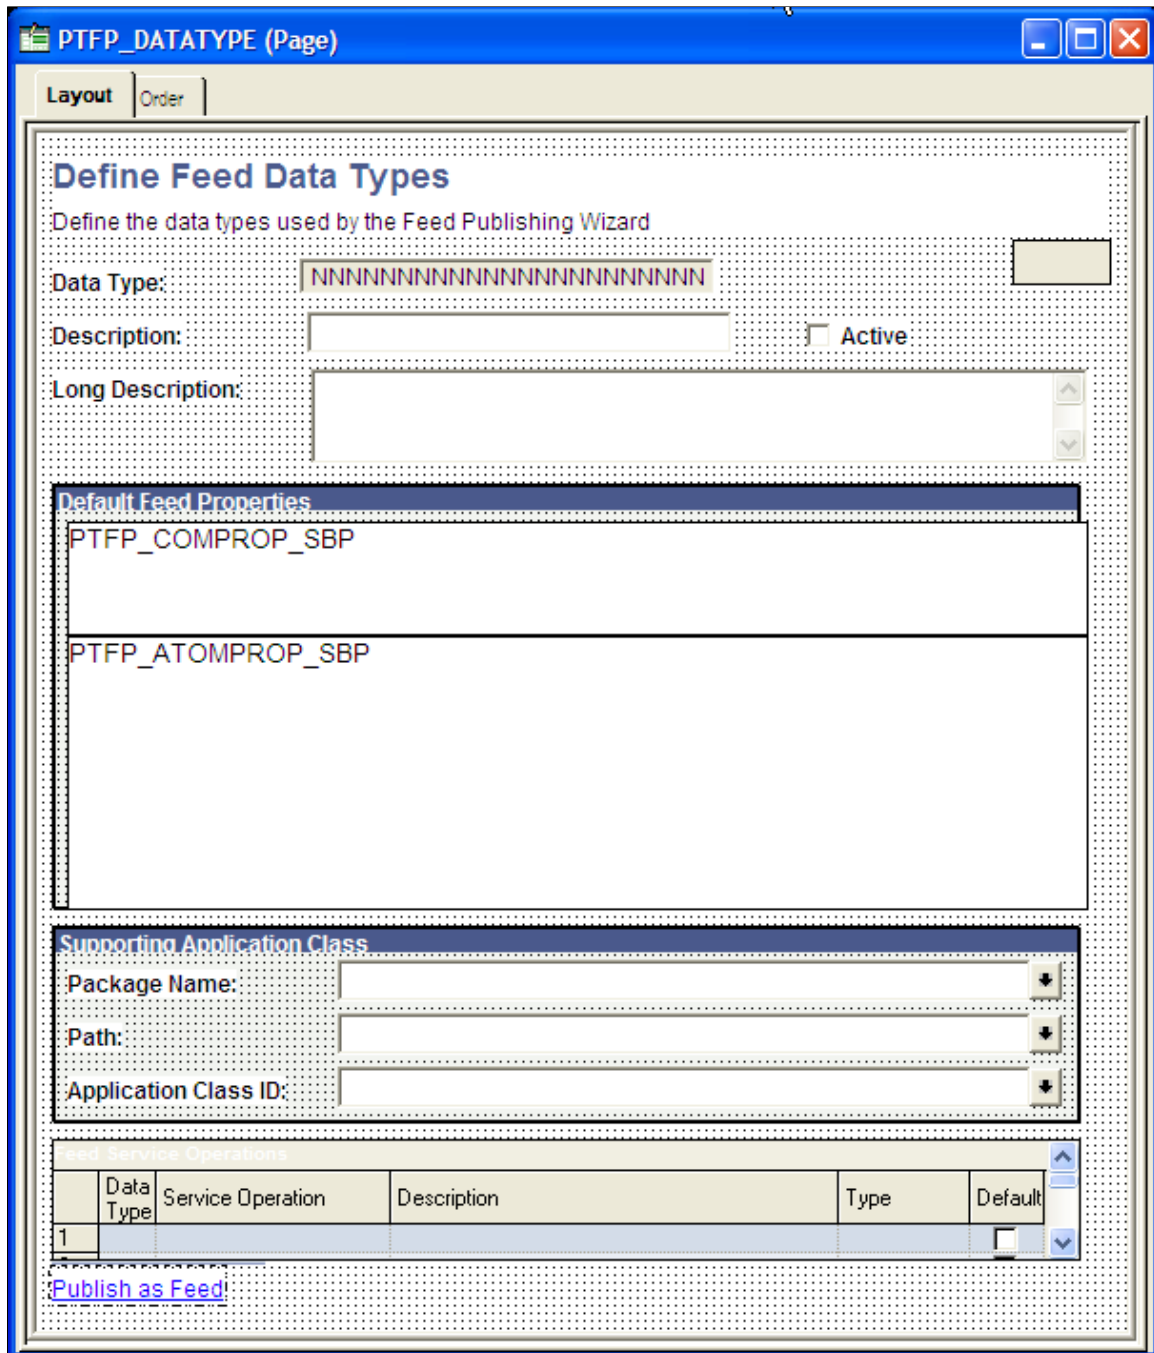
PTFP_DATATYPE (Page)

Layout | Order

Define Feed Data Types

Define the data types used by the Feed Publishing Wizard

Data Type: NNNNNNNNNNNNNNNNNNNNNNN

Description:

Active

Long Description:

Default Feed Properties

PTFP_COMPROP_SBP

PTFP_ATOMPROP_SBP

Supporting Application Class

Package Name:

Path:

Application Class ID:

Feed Service Operations

|  | Data Type | Service Operation | Description | Type | Default |
|---|---|---|---|---|---|
| 1 |  |  |  |  |  |

Publish as Feed